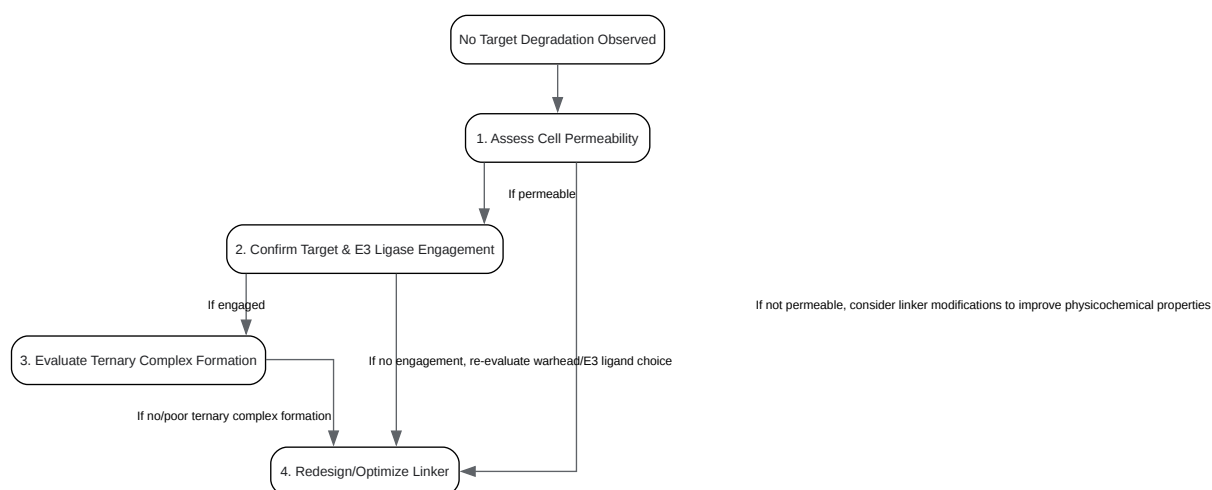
No Target Degradation Observed

1. Assess Cell Permeability

If permeable

2. Confirm Target & E3 Ligase Engagement

If engaged

If not permeable, consider linker modifications to improve physicochemical properties

3. Evaluate Ternary Complex Formation

If no engagement, re-evaluate warhead/E3 ligand choice

If no/poor ternary complex formation

4. Redesign/Optimize Linker